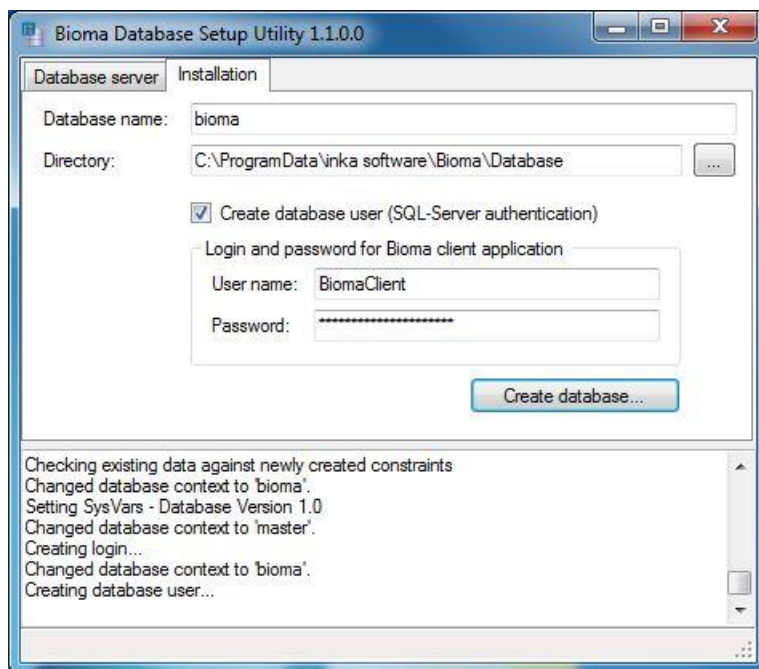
Bioma Database Setup Utility 1.1.0.0

Database server | Installation

Database name: bioma

Directory: C:\ProgramData\inka software\Bioma\Database ...

Create database user (SQL-Server authentication)

Login and password for Bioma client application

User name: BiomaClient

Password: ***********************

Create database...

Checking existing data against newly created constraints
Changed database context to 'bioma'.
Setting SysVars - Database Version 1.0
Changed database context to 'master'.
Creating login...
Changed database context to 'bioma'.
Creating database user...